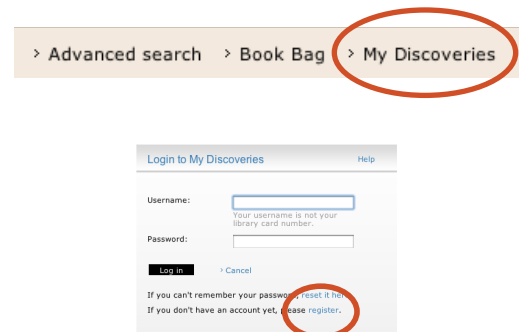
› Advanced search › Book Bag › My Discoveries

Login to My Discoveries Help

Username:

Your username is not your library card number.

Password:

Log in › Cancel

If you can't remember your password, reset it here.

If you don't have an account yet, please register.